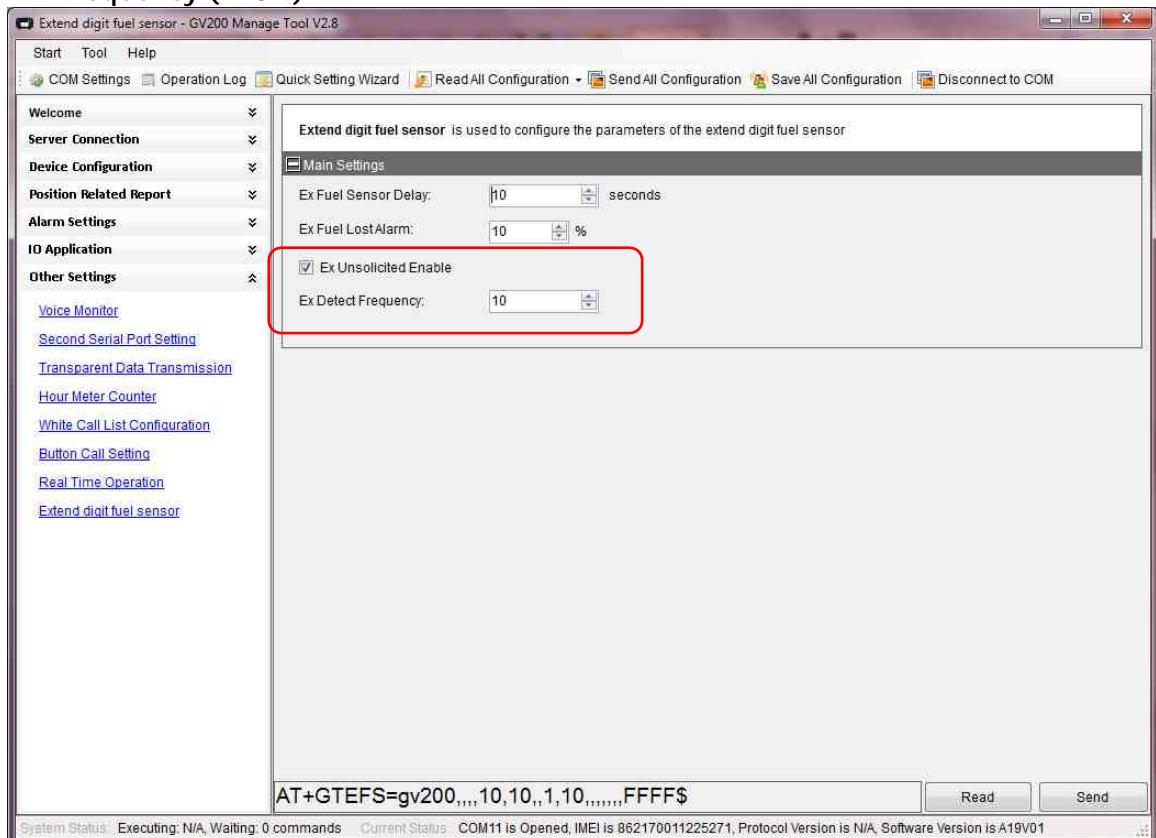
Extend digit fuel sensor - GV200 Manage Tool V2.8

Start Tool Help

COM Settings Operation Log Quick Setting Wizard Read All Configuration Send All Configuration Save All Configuration Disconnect to COM

Welcome
Server Connection
Device Configuration
Position Related Report
Alarm Settings
IO Application
Other Settings
Voice Monitor
Second Serial Port Setting
Transparent Data Transmission
Hour Meter Counter
White Call List Configuration
Button Call Setting
Real Time Operation
Extend digit fuel sensor

Extend digit fuel sensor is used to configure the parameters of the extend digit fuel sensor

Main Settings

Ex Fuel Sensor Delay: 10 seconds

Ex Fuel Lost Alarm: 10 %

Ex Unsolicited Enable

Ex Detect Frequency: 10

AT+GTEFS=gv200,,,,10,10,,1,10,,,,,,,FFFF$

Read Send

System Status: Executing: N/A, Waiting: 0 commands Current Status: COM11 is Opened, IMEI is 862170011225271, Protocol Version is N/A, Software Version is A19V01